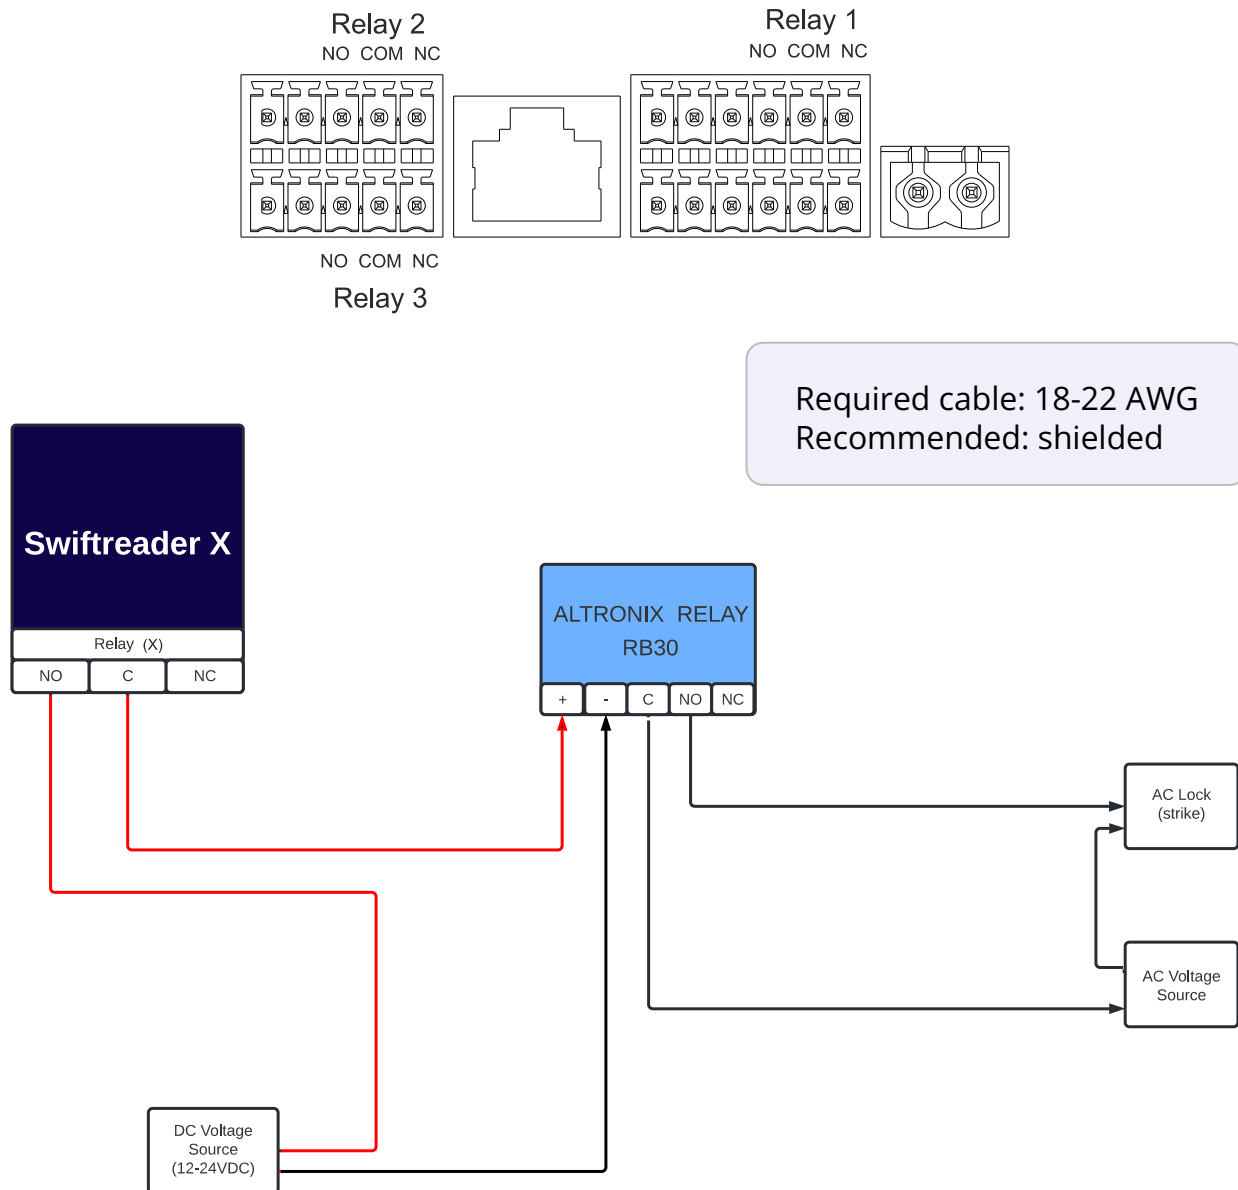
Relay 2
NO COM NC

Relay 1
NO COM NC

NO COM NC
Relay 3

Required cable: 18-22 AWG
Recommended: shielded

Swiftreader X
Relay (X)

| NO | C | NC |
|---|---|---|

ALTRONIX RELAY
RB30

| + | - | C | NO | NC |
|---|---|---|---|---|

AC Lock (strike)

AC Voltage Source

DC Voltage Source (12-24VDC)